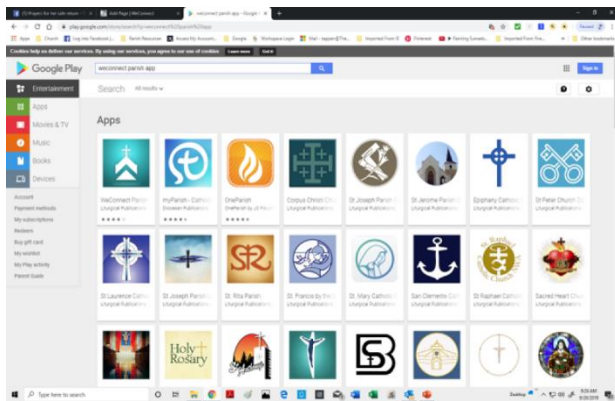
Google Play

weconnect parish app

Entertainment

Apps

Movies & TV

Music

Books

Devices

Account
Payment methods
My subscriptions
Redeem
Buy gift card
My wishlist
My Play activity
Parent Guide

Search All results

Sign in

Apps

WeConnect Parish
Liturgical Publications

myParish - Catholic
Diocesan Publications

OneParish
OneParish by LPi

Corpus Christi Ch
Liturgical Publications

St Joseph Parish
Liturgical Publications

St Jerome Parish
Liturgical Publications

Epiphany Catholic
Liturgical Publications

St Peter Church
Liturgical Publications

St Laurence Catholic
Liturgical Publications

St Joseph Parish
Liturgical Publications

St. Rita Parish
Liturgical Publications

St. Francis by the
Liturgical Publications

St. Mary Catholic
Liturgical Publications

San Clemente
Liturgical Publications

St Raphael Catholic
Liturgical Publications

Sacred Heart Ch
Liturgical Publications

Holy Rosary

Cookies help us deliver our services. By using our services, you agree to our use of cookies. Learn more Got it

Type here to search